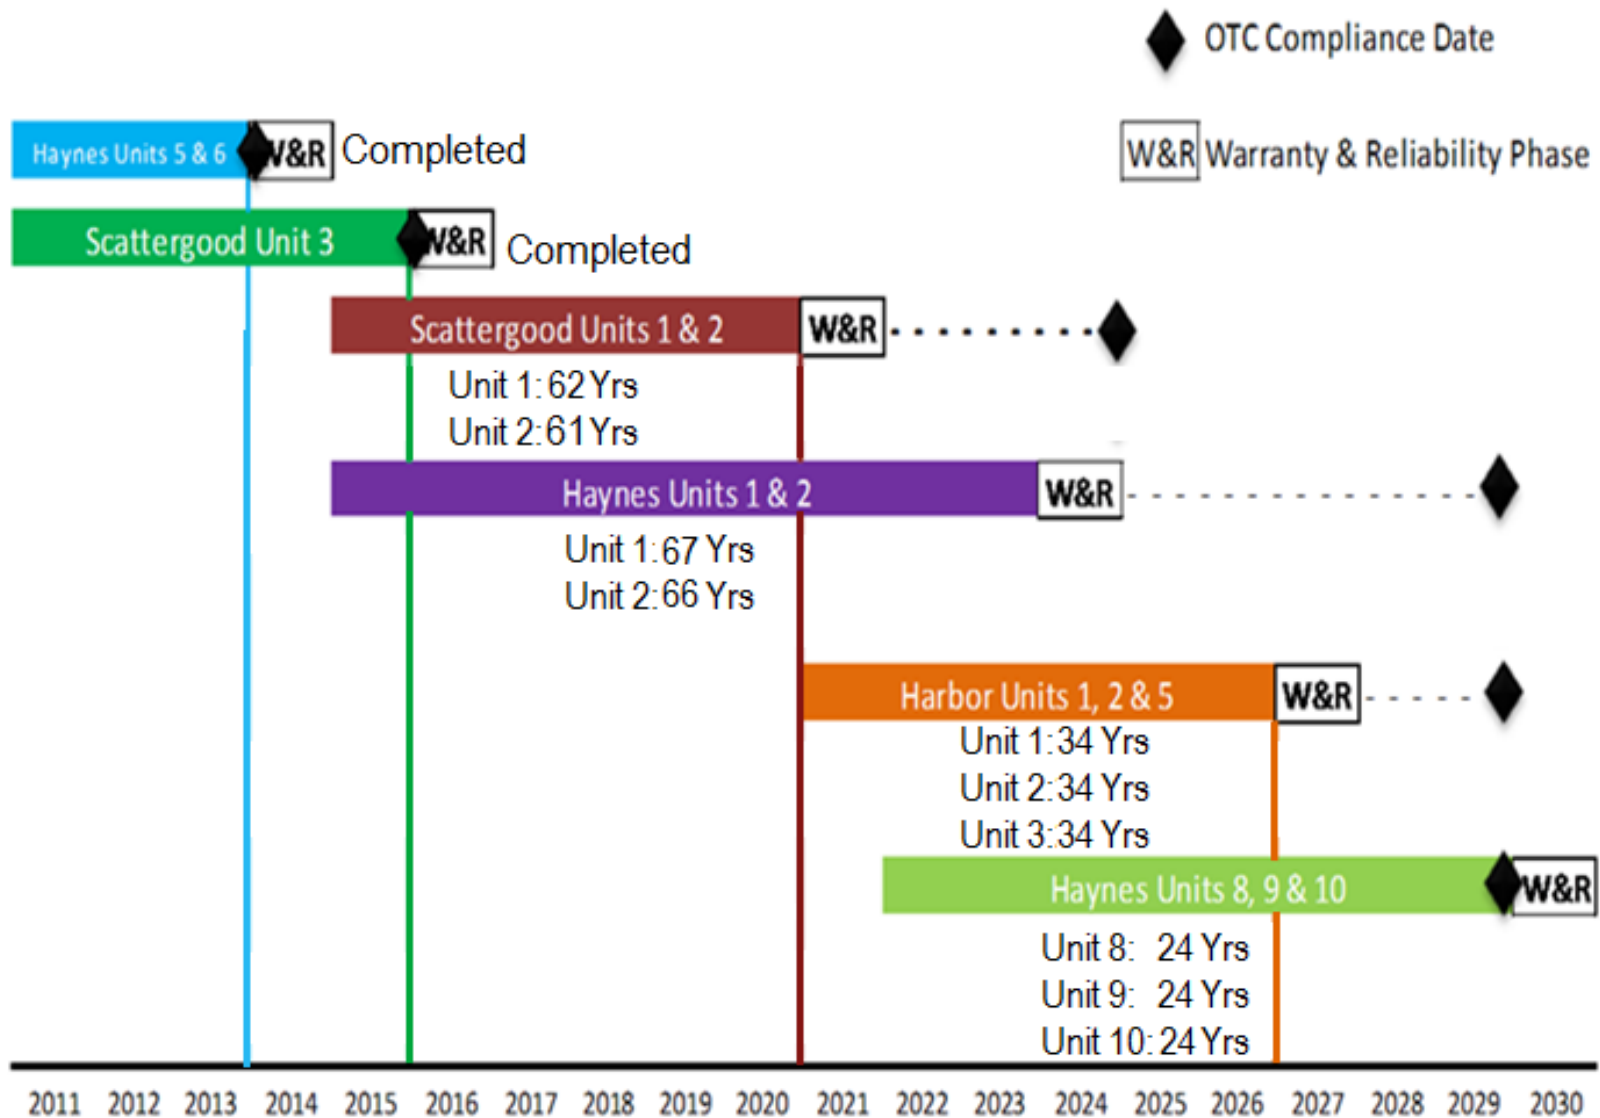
OTC Compliance Date

W&R Warranty & Reliability Phase

Haynes Units 5 & 6 W&R Completed

Scattergood Unit 3 W&R Completed

Scattergood Units 1 & 2 W&R

Unit 1: 62 Yrs
Unit 2: 61 Yrs

Haynes Units 1 & 2 W&R

Unit 1: 67 Yrs
Unit 2: 66 Yrs

Harbor Units 1, 2 & 5 W&R

Unit 1: 34 Yrs
Unit 2: 34 Yrs
Unit 3: 34 Yrs

Haynes Units 8, 9 & 10 W&R

Unit 8: 24 Yrs
Unit 9: 24 Yrs
Unit 10: 24 Yrs

2011 2012 2013 2014 2015 2016 2017 2018 2019 2020 2021 2022 2023 2024 2025 2026 2027 2028 2029 2030